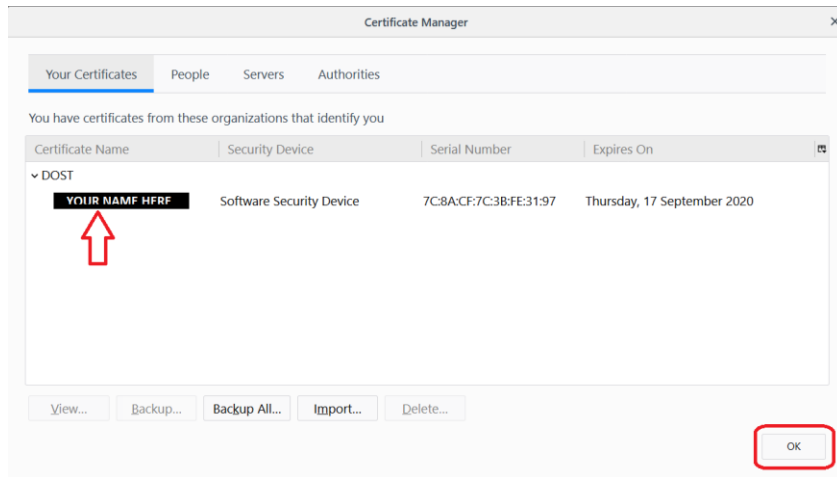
Certificate Manager

Your Certificates | People | Servers | Authorities

You have certificates from these organizations that identify you

| Certificate Name | Security Device | Serial Number | Expires On |
|---|---|---|---|
| DOST | | | |
| YOUR NAME HERE | Software Security Device | 7C:8A:CF:7C:3B:FE:31:97 | Thursday, 17 September 2020 |

View... Backup... Backup All... Import... Delete...

OK